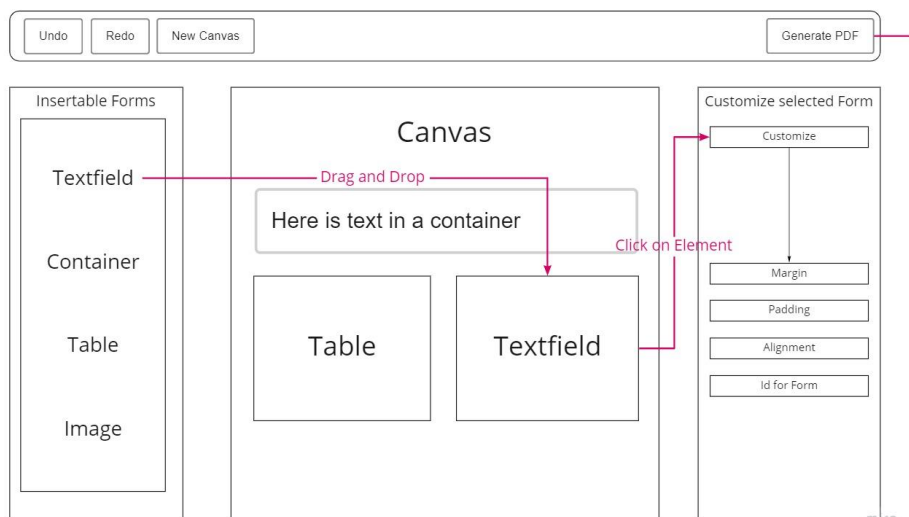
Undo Redo New Canvas Generate PDF

Insertable Forms

Textfield

Container

Table

Image

Canvas

Drag and Drop

Here is text in a container

Click on Element

Table

Textfield

Customize selected Form

Customize

Margin

Padding

Alignment

Id for Form